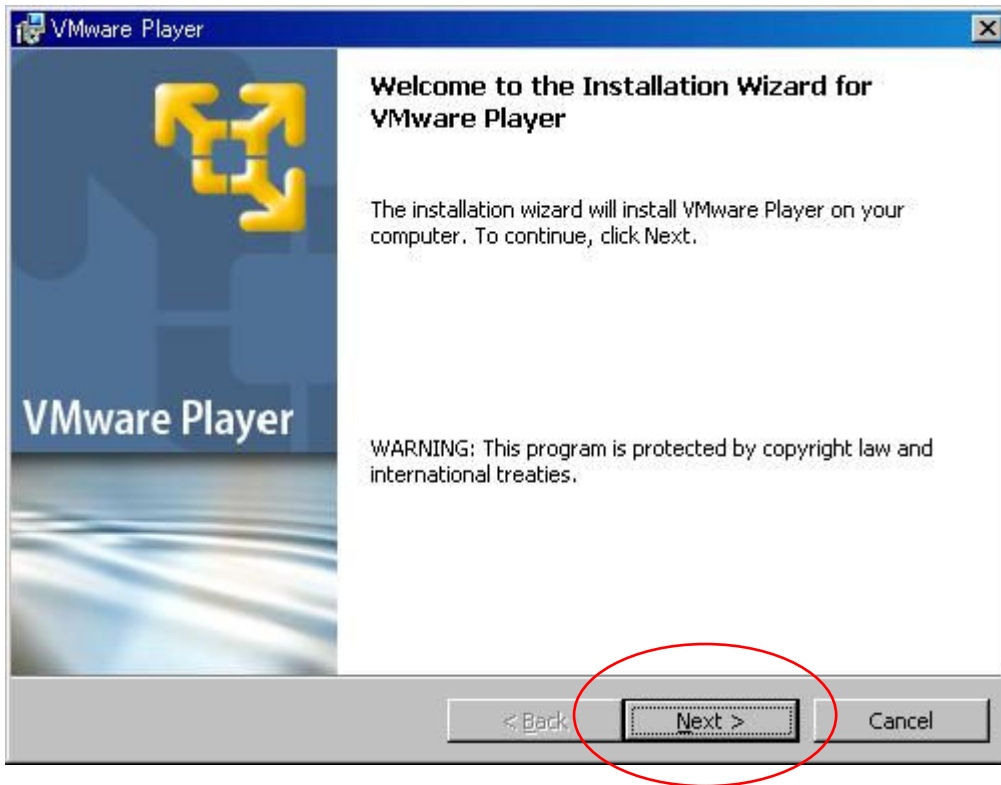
VMware Player

VMware Player

Welcome to the Installation Wizard for VMware Player

The installation wizard will install VMware Player on your computer. To continue, click Next.

WARNING: This program is protected by copyright law and international treaties.

< Back

Next >

Cancel